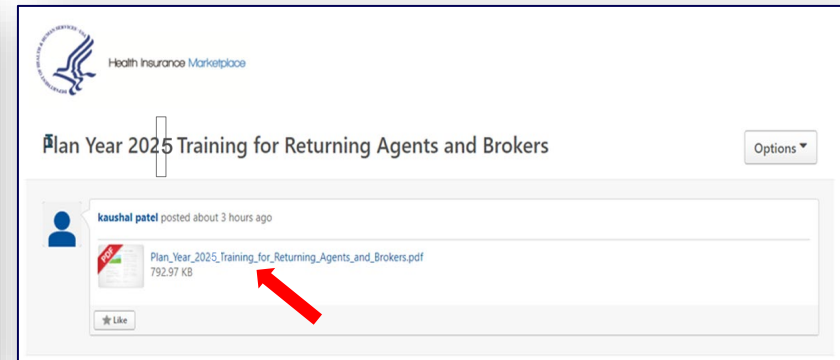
Health Insurance Marketplace

Plan Year 2025 Training for Returning Agents and Brokers

Options

kaushal patel posted about 3 hours ago

Plan_Year_2025_Training_for_Returning_Agents_and_Brokers.pdf
792.97 KB

Like